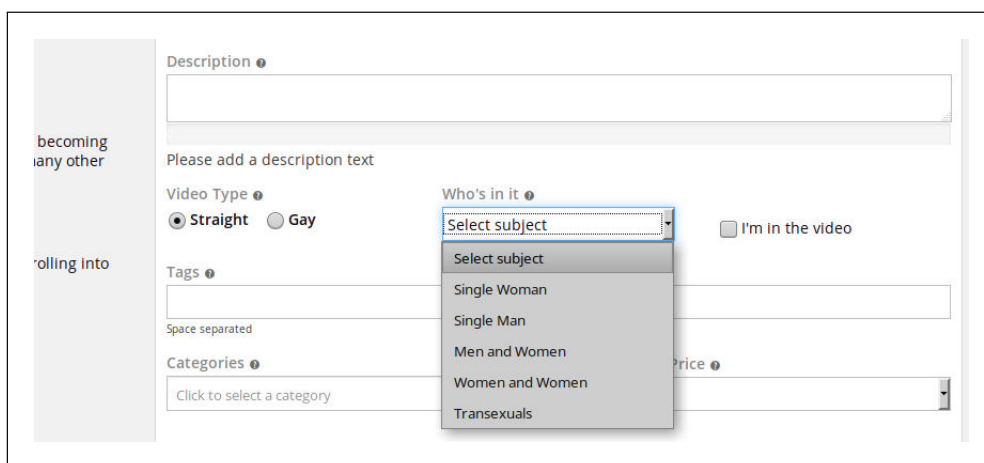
becoming
any other

rolling into

Description

Please add a description text

Video Type
Straight Gay

Who's in it
Select subject
I'm in the video

Select subject
Single Woman
Single Man
Men and Women
Women and Women
Transexuals

Tags

Space separated

Categories
Click to select a category

Price